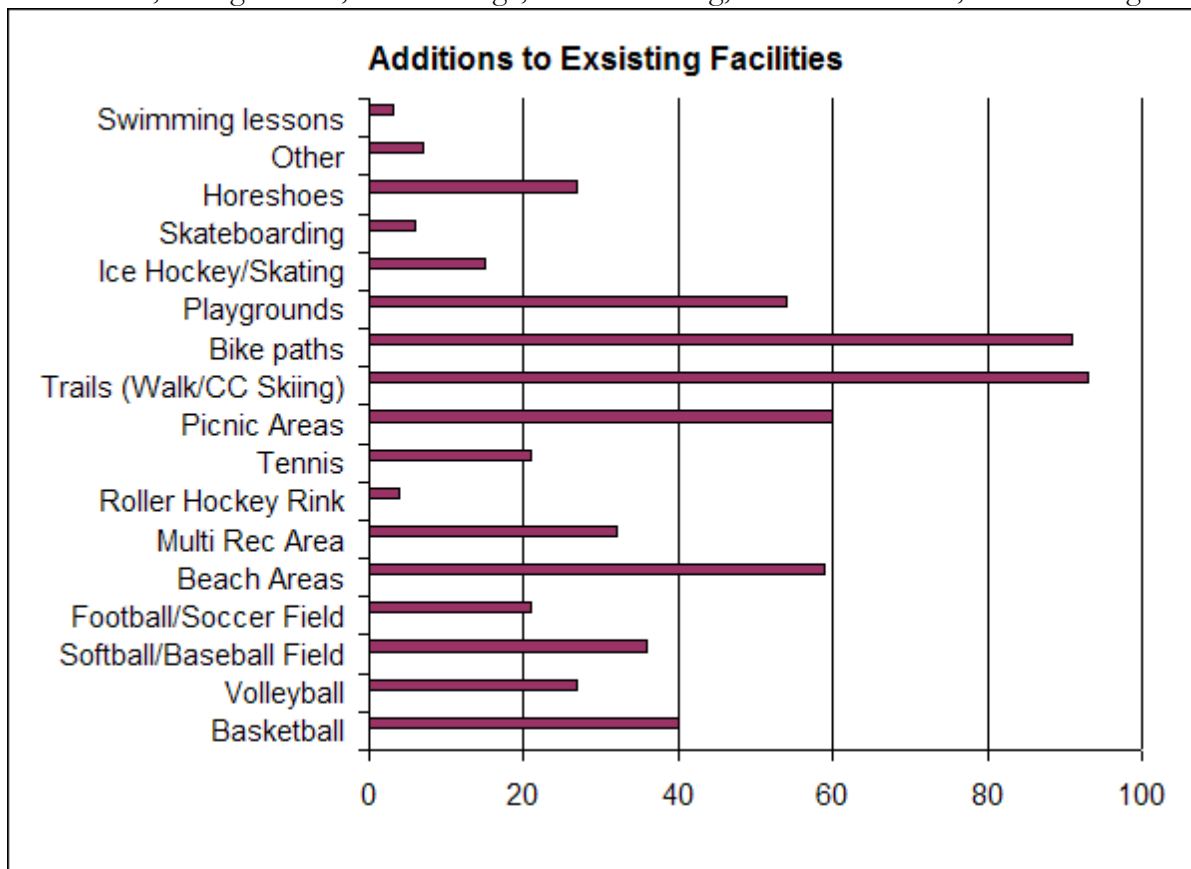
Additions to Exsisting Facilities

Swimming lessons
Other
Horeshoes
Skateboarding
Ice Hockey/Skating
Playgrounds
Bike paths
Trails (Walk/CC Skiing)
Picnic Areas
Tennis
Roller Hockey Rink
Multi Rec Area
Beach Areas
Football/Soccer Field
Softball/Baseball Field
Volleyball
Basketball

0 20 40 60 80 100